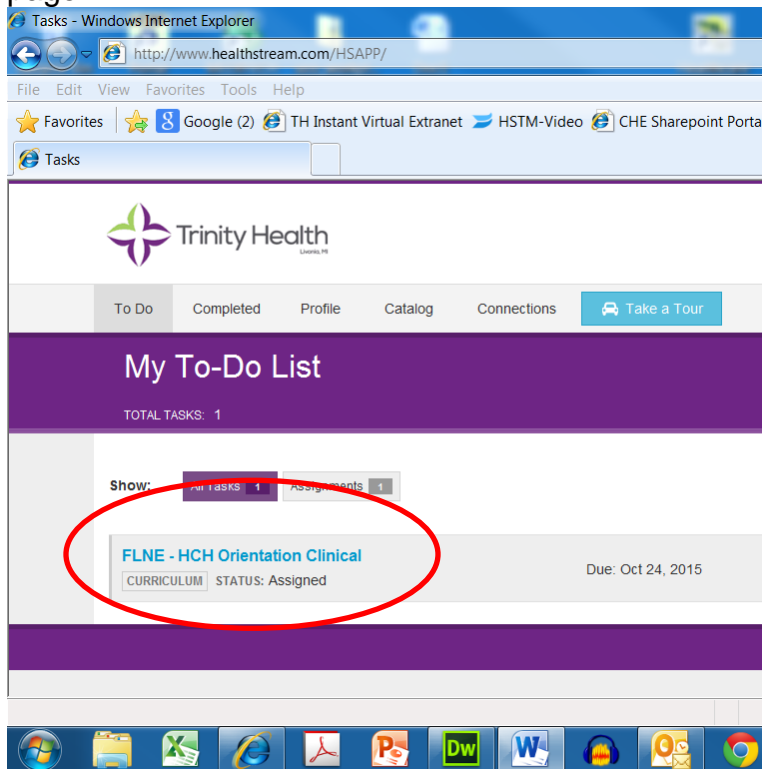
Tasks - Windows Internet Explorer

http://www.healthstream.com/HSAPP/

File Edit View Favorites Tools Help

Favorites Google (2) TH Instant Virtual Extranet HSTM-Video CHE Sharepoint Porta

Tasks

Trinity Health
Livonia, MI

To Do Completed Profile Catalog Connections Take a Tour

My To-Do List

TOTAL TASKS: 1

Show: All Tasks 1 Assignments 1

FLNE - HCH Orientation Clinical
CURRICULUM STATUS: Assigned

Due: Oct 24, 2015

Dw